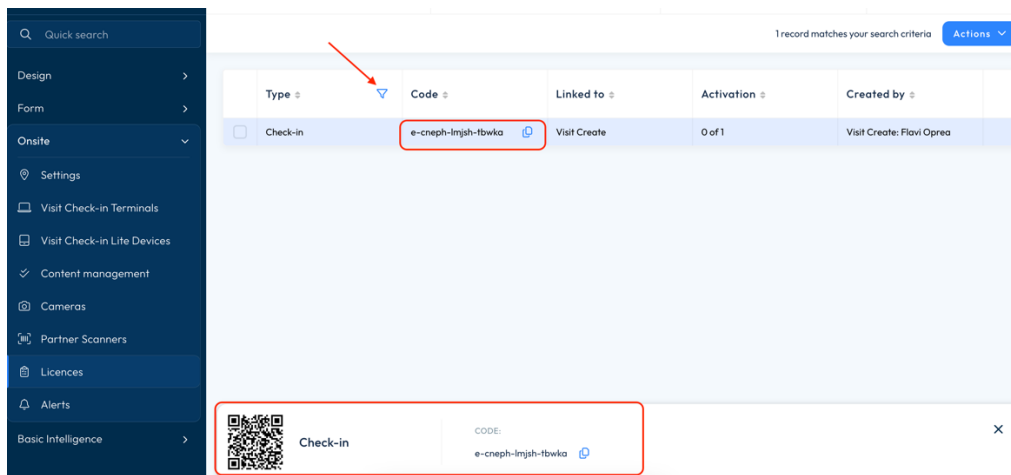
Quick search

Design

Form

Onsite

Settings

Visit Check-in Terminals

Visit Check-in Lite Devices

Content management

Cameras

Partner Scanners

Licences

Alerts

Basic Intelligence

1 record matches your search criteria

Actions

| | Type | Code | Linked to | Activation | Created by |
|---|---|---|---|---|---|
| | Check-in | e-cneph-lmjsh-tbwka | Visit Create | 0 of 1 | Visit Create: Flavi Oprea |

Check-in

CODE:

e-cneph-lmjsh-tbwka